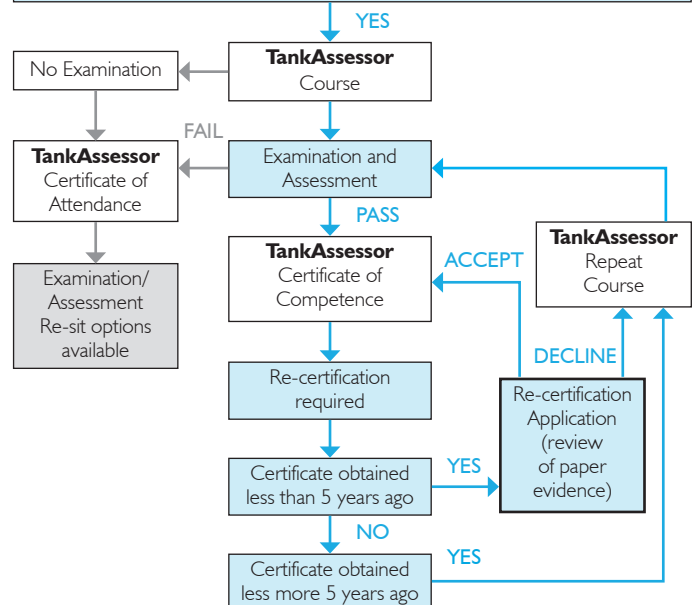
YES

TankAssessor
Course

No Examination

FAIL

TankAssessor
Certificate of Attendance

Examination and Assessment

PASS

TankAssessor
Certificate of Competence

ACCEPT

TankAssessor
Repeat Course

Examination/ Assessment Re-sit options available

DECLINE

Re-certification required

Re-certification Application (review of paper evidence)

Certificate obtained less than 5 years ago

YES

NO

YES

Certificate obtained less more 5 years ago